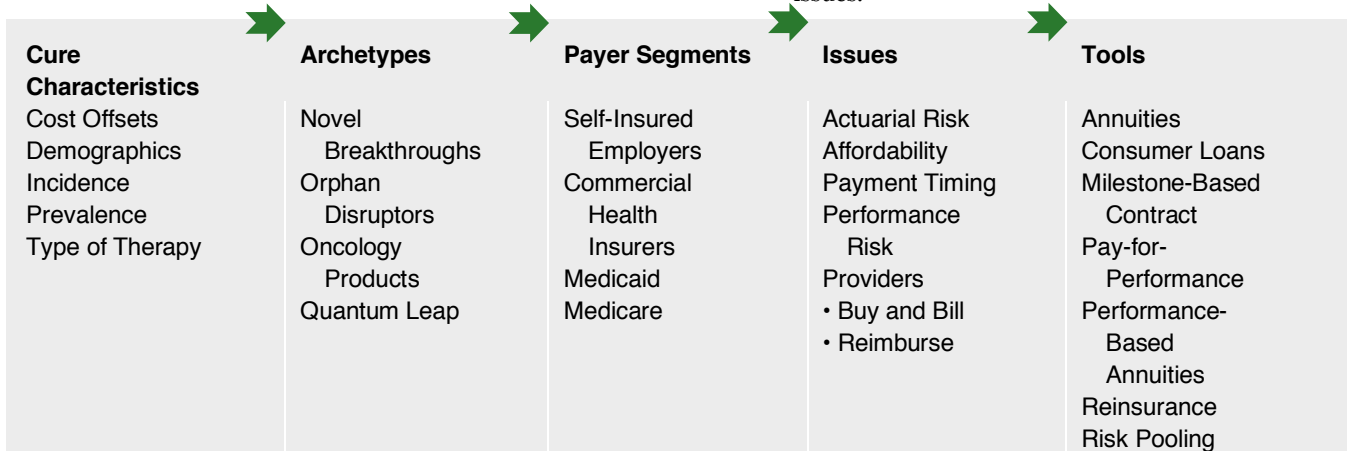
Cure Characteristics
Cost Offsets
Demographics
Incidence
Prevalence
Type of Therapy

Archetypes
Novel Breakthroughs
Orphan Disruptors
Oncology Products
Quantum Leap

Payer Segments
Self-Insured Employers
Commercial Health Insurers
Medicaid
Medicare

Issues
Actuarial Risk
Affordability
Payment Timing
Performance Risk
Providers
• Buy and Bill
• Reimburse

Tools
Annuities
Consumer Loans
Milestone-Based Contract
Pay-for-Performance
Performance-Based Annuities
Reinsurance
Risk Pooling